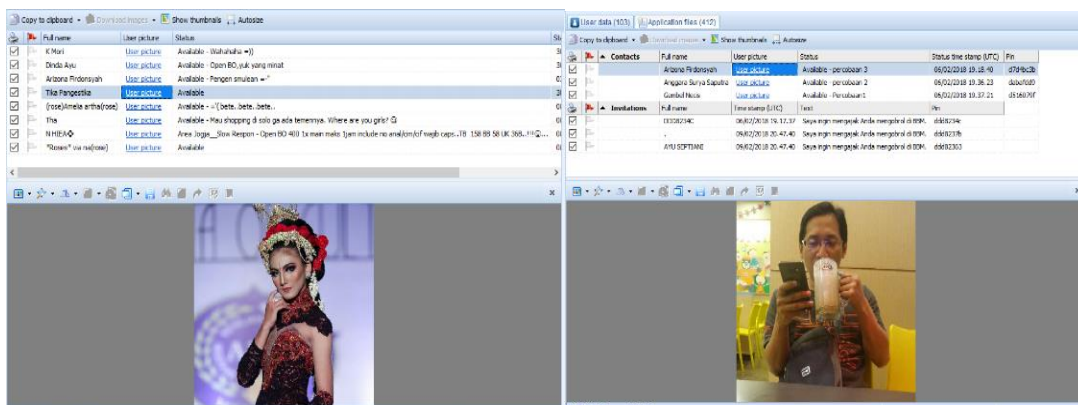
Copy to clipboard • Download images • Show thumbnails Autosize

| | | Full name | User picture | Status | St |
|---|---|---|---|---|---|
| | | K Mori | User picture | Available - Wahahaha =)) | 3 |
| | | Dinda Ayu | User picture | Available - Open BO, yuk yang minat | 3 |
| | | Arizona Firdonsyah | User picture | Available - Pengen smulean =^ | 0 |
| | | Tika Pangestika | User picture | Available | 3 |
| | | (rose)Amelia artha(rose) | User picture | Available - -'( bete.. bete.. bete.. | 0 |
| | | Tha | User picture | Available - Mau shopping di solo ga ada temennya. Where are you girls? | 0 |
| | | N HIEA | User picture | Area Jogja__Slow Respon - Open BO 400 1x main maks 1jam include no anal/cim/cif wajib caps..TB 158 BB 58 UK 36B.. | 0 |
| | | "Rosie" via na(rose) | User picture | Available | 0 |

User data (103) Application files (412)

Copy to clipboard • Download images • Show thumbnails Autosize

| | | Contacts | Full name | User picture | Status | Status time stamp (UTC) | Pin |
|---|---|---|---|---|---|---|---|
| | | | Arizona Firdonsyah | User picture | Available - percobaan 3 | 06/02/2018 19.18.40 | d7d4bc2b |
| | | | Anggara Surya Saputra | User picture | Available - percobaan 2 | 06/02/2018 19.36.23 | dabcfdd0 |
| | | | Gumbul Nusa | User picture | Available - Percobaan1 | 06/02/2018 19.37.21 | d516079f |

| | | Invitations | Full name | Time stamp (UTC) | Text | Pin |
|---|---|---|---|---|---|---|
| | | | D008234C | 06/02/2018 19.17.37 | Saya ingin mengajak Anda mengobrol di BBM. | ddd8234c |
| | | | . | 06/02/2018 20.47.40 | Saya ingin mengajak Anda mengobrol di BBM. | ddd8237b |
| | | | AYU SEPTIANI | 06/02/2018 20.47.40 | Saya ingin mengajak Anda mengobrol di BBM. | ddd82303 |